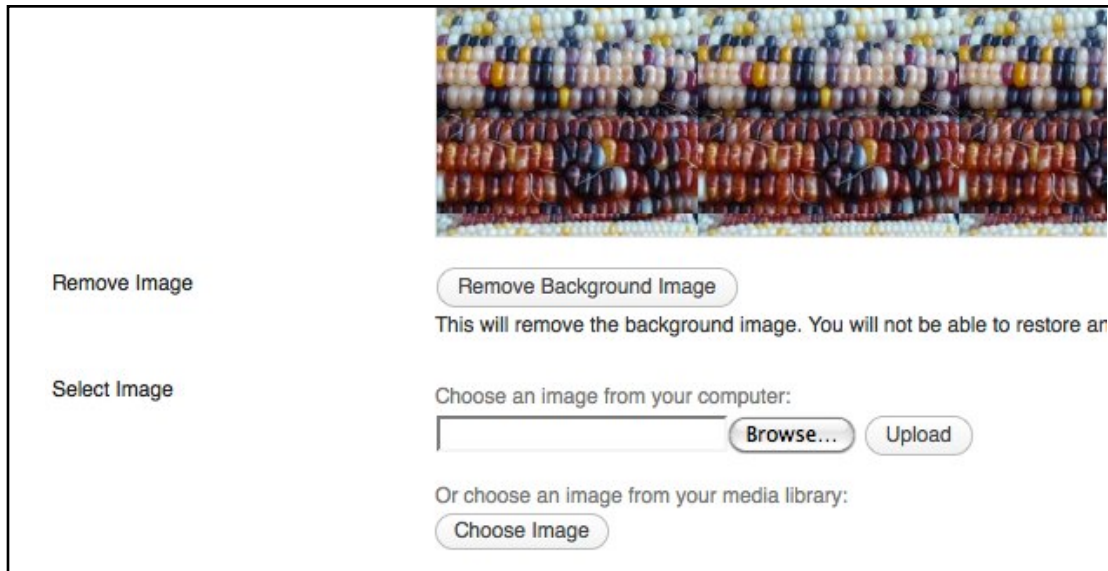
Remove Image

Remove Background Image

This will remove the background image. You will not be able to restore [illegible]

Select Image

Choose an image from your computer:

Browse... Upload

Or choose an image from your media library:

Choose Image